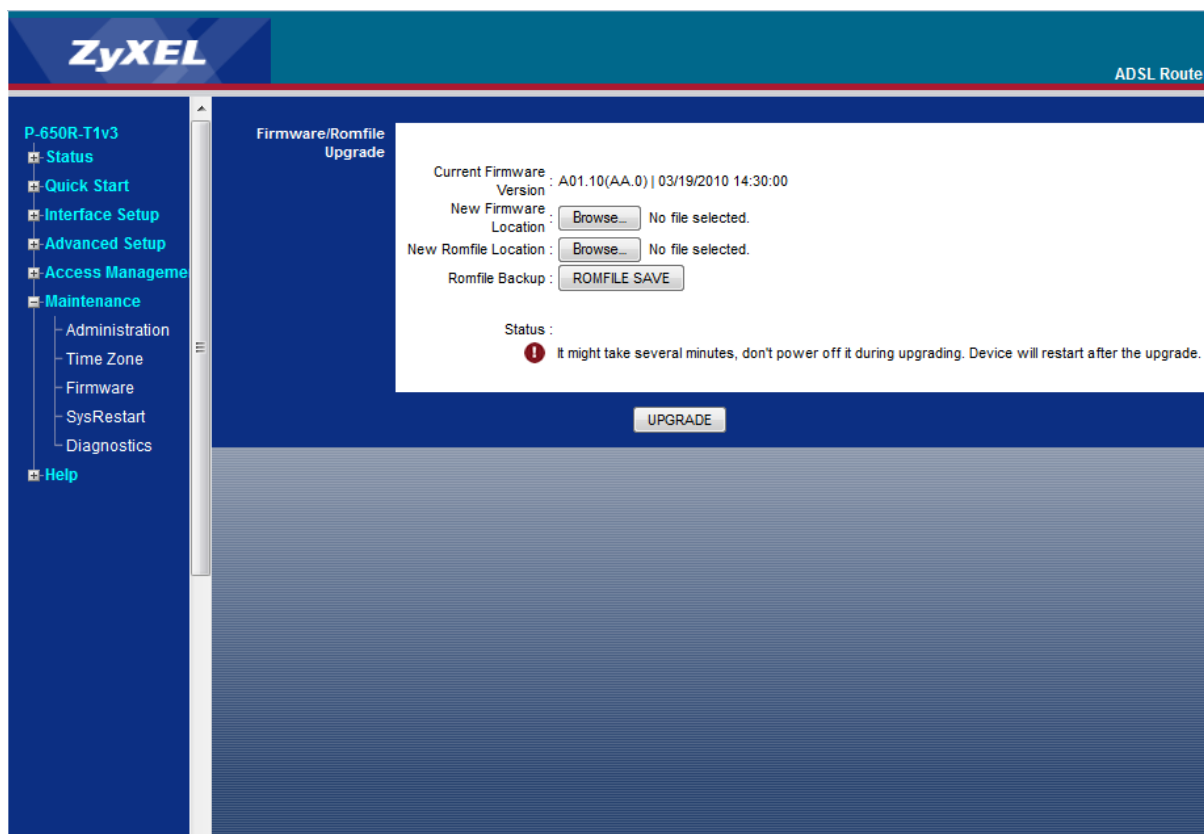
ZyXEL

ADSL Route

P-650R-T1v3
Status
Quick Start
Interface Setup
Advanced Setup
Access Manageme
Maintenance
Administration
Time Zone
Firmware
SysRestart
Diagnostics
Help

Firmware/Romfile Upgrade

Current Firmware Version : A01.10(AA.0) | 03/19/2010 14:30:00
New Firmware Location : Browse... No file selected.
New Romfile Location : Browse... No file selected.
Romfile Backup : ROMFILE SAVE

Status :
It might take several minutes, don't power off it during upgrading. Device will restart after the upgrade.

UPGRADE